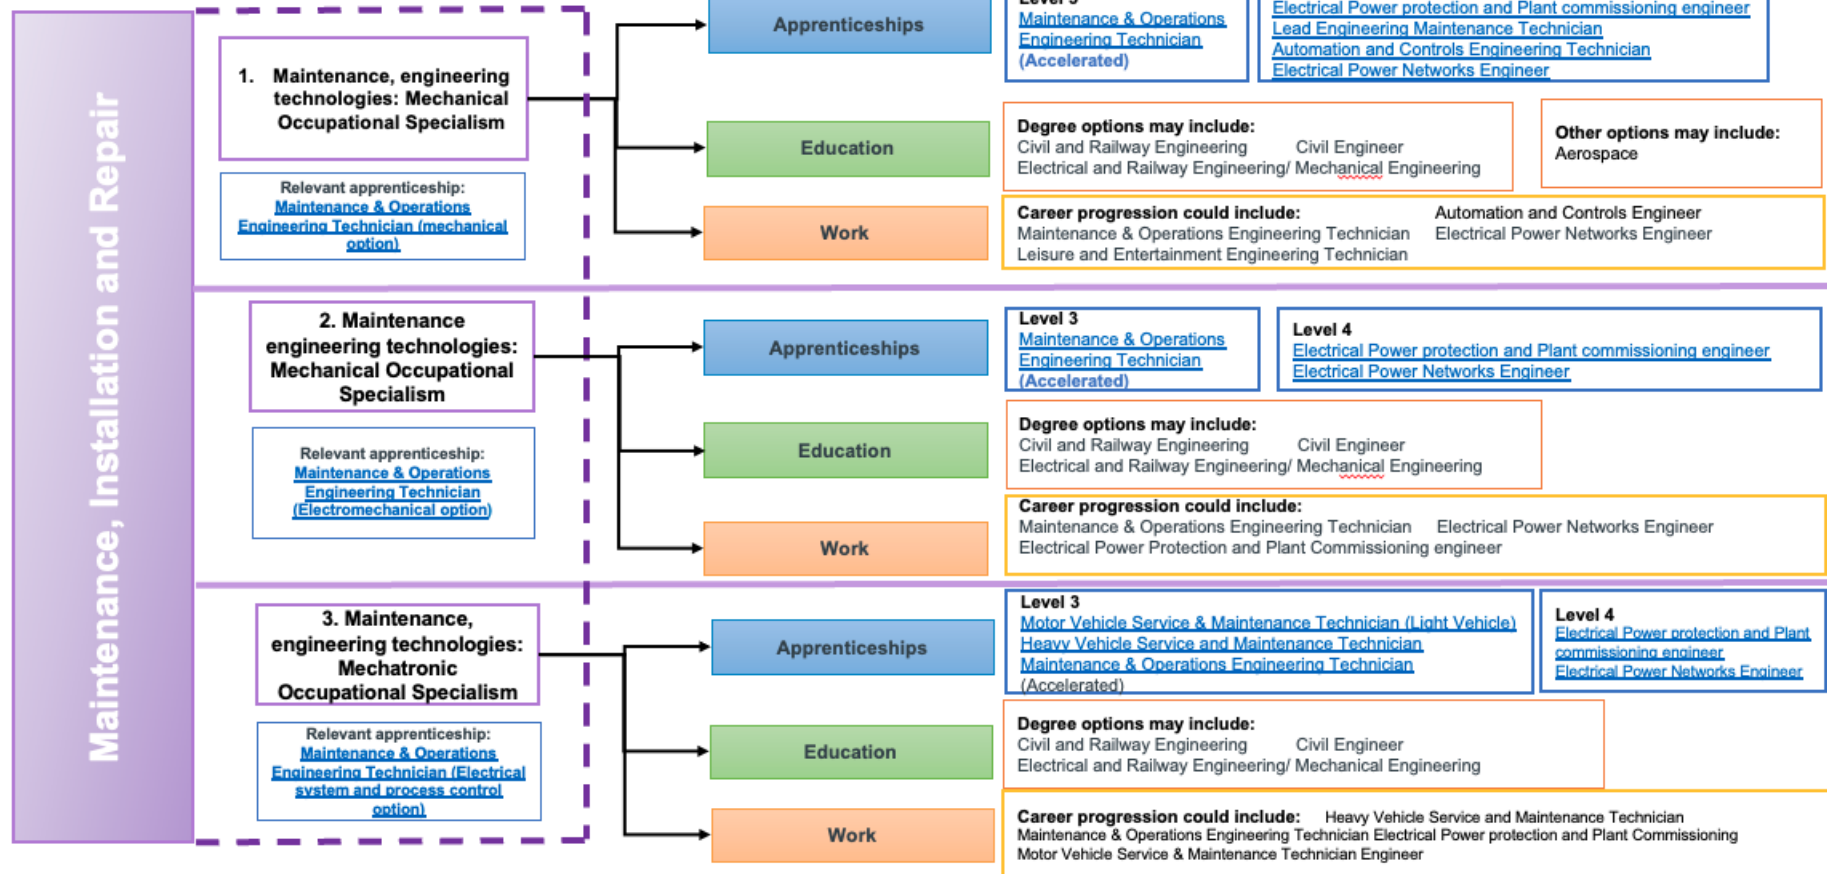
Maintenance, Installation and Repair

1. Maintenance, engineering technologies: Mechanical Occupational Specialism

Relevant apprenticeship: Maintenance & Operations Engineering Technician (mechanical option)

Apprenticeships

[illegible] Maintenance & Operations Engineering Technician (Accelerated)

Electrical Power protection and Plant commissioning engineer
Lead Engineering Maintenance Technician
Automation and Controls Engineering Technician
Electrical Power Networks Engineer

Education

Degree options may include:
Civil and Railway Engineering Civil Engineer
Electrical and Railway Engineering/ Mechanical Engineering

Other options may include:
Aerospace

Work

Career progression could include:
Maintenance & Operations Engineering Technician
Leisure and Entertainment Engineering Technician
Automation and Controls Engineer
Electrical Power Networks Engineer

2. Maintenance engineering technologies: Mechanical Occupational Specialism

Relevant apprenticeship: Maintenance & Operations Engineering Technician (Electromechanical option)

Apprenticeships

Level 3
Maintenance & Operations Engineering Technician (Accelerated)

Level 4
Electrical Power protection and Plant commissioning engineer
Electrical Power Networks Engineer

Education

Degree options may include:
Civil and Railway Engineering Civil Engineer
Electrical and Railway Engineering/ Mechanical Engineering

Work

Career progression could include:
Maintenance & Operations Engineering Technician Electrical Power Networks Engineer
Electrical Power Protection and Plant Commissioning engineer

3. Maintenance, engineering technologies: Mechatronic Occupational Specialism

Relevant apprenticeship: Maintenance & Operations Engineering Technician (Electrical system and process control option)

Apprenticeships

Level 3
Motor Vehicle Service & Maintenance Technician (Light Vehicle)
Heavy Vehicle Service and Maintenance Technician
Maintenance & Operations Engineering Technician (Accelerated)

Level 4
Electrical Power protection and Plant commissioning engineer
Electrical Power Networks Engineer

Education

Degree options may include:
Civil and Railway Engineering Civil Engineer
Electrical and Railway Engineering/ Mechanical Engineering

Work

Career progression could include: Heavy Vehicle Service and Maintenance Technician
Maintenance & Operations Engineering Technician Electrical Power protection and Plant Commissioning
Motor Vehicle Service & Maintenance Technician Engineer